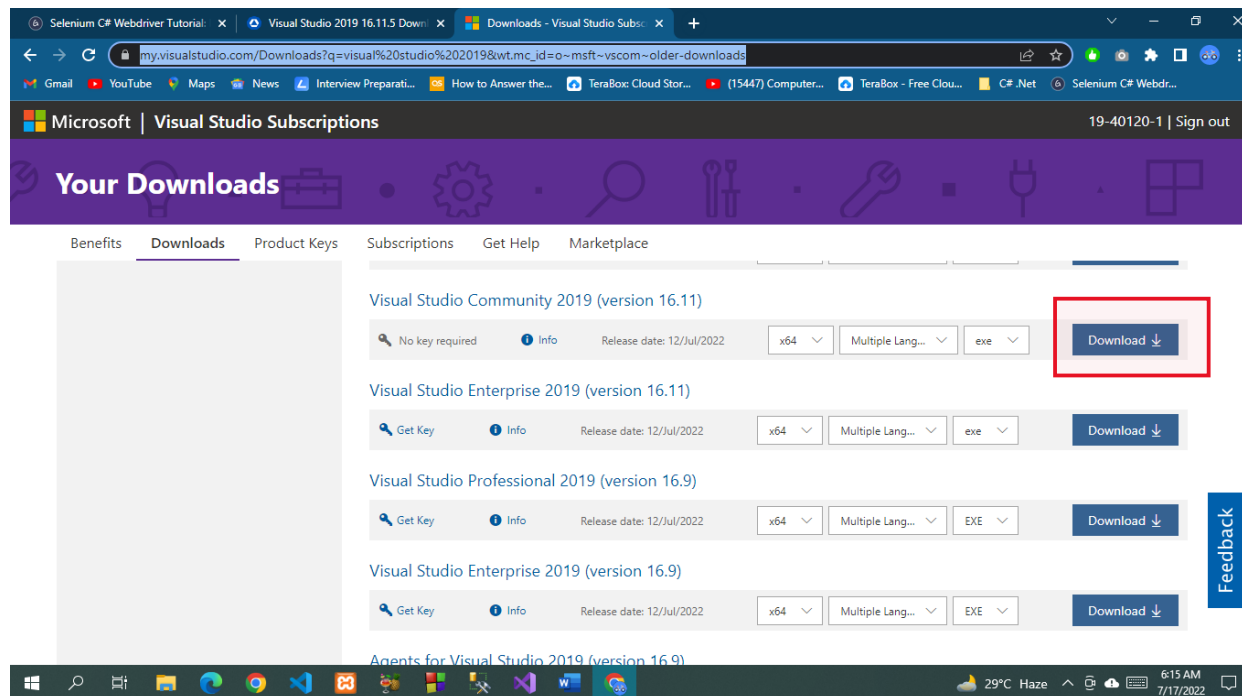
Selenium C# Webdriver Tutorial ×
Visual Studio 2019 16.11.5 Downl ×
Downloads - Visual Studio Subsc ×
+

my.visualstudio.com/Downloads?q=visual%20studio%202019&wt.mc_id=o~msft~vscom~older-downloads

Gmail YouTube Maps News Interview Preparati... How to Answer the... TeraBox: Cloud Stor... (15447) Computer... TeraBox - Free Clou... C# .Net Selenium C# Webdr...

Microsoft | Visual Studio Subscriptions
19-40120-1 | Sign out

Your Downloads

Benefits Downloads Product Keys Subscriptions Get Help Marketplace

Visual Studio Community 2019 (version 16.11)

No key required Info Release date: 12/Jul/2022 x64 Multiple Lang... exe Download

Visual Studio Enterprise 2019 (version 16.11)

Get Key Info Release date: 12/Jul/2022 x64 Multiple Lang... exe Download

Visual Studio Professional 2019 (version 16.9)

Get Key Info Release date: 12/Jul/2022 x64 Multiple Lang... EXE Download

Visual Studio Enterprise 2019 (version 16.9)

Get Key Info Release date: 12/Jul/2022 x64 Multiple Lang... EXE Download

Agents for Visual Studio 2019 (version 16.9)

Feedback

29°C Haze 6:15 AM 7/17/2022